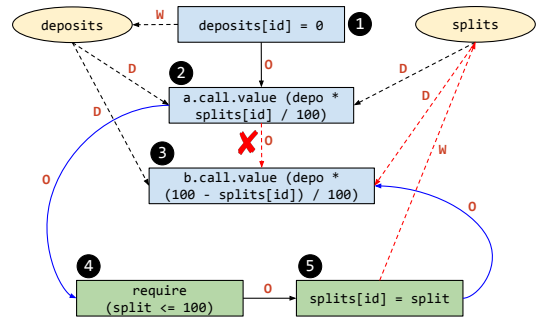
deposits

W

deposits[id] = 0

1

splits

D

2

O

D

a.call.value (depo * splits[id] / 100)

D

D

3

W

O

b.call.value (depo * (100 - splits[id]) / 100)

O

4

require (split <= 100)

O

5

splits[id] = split